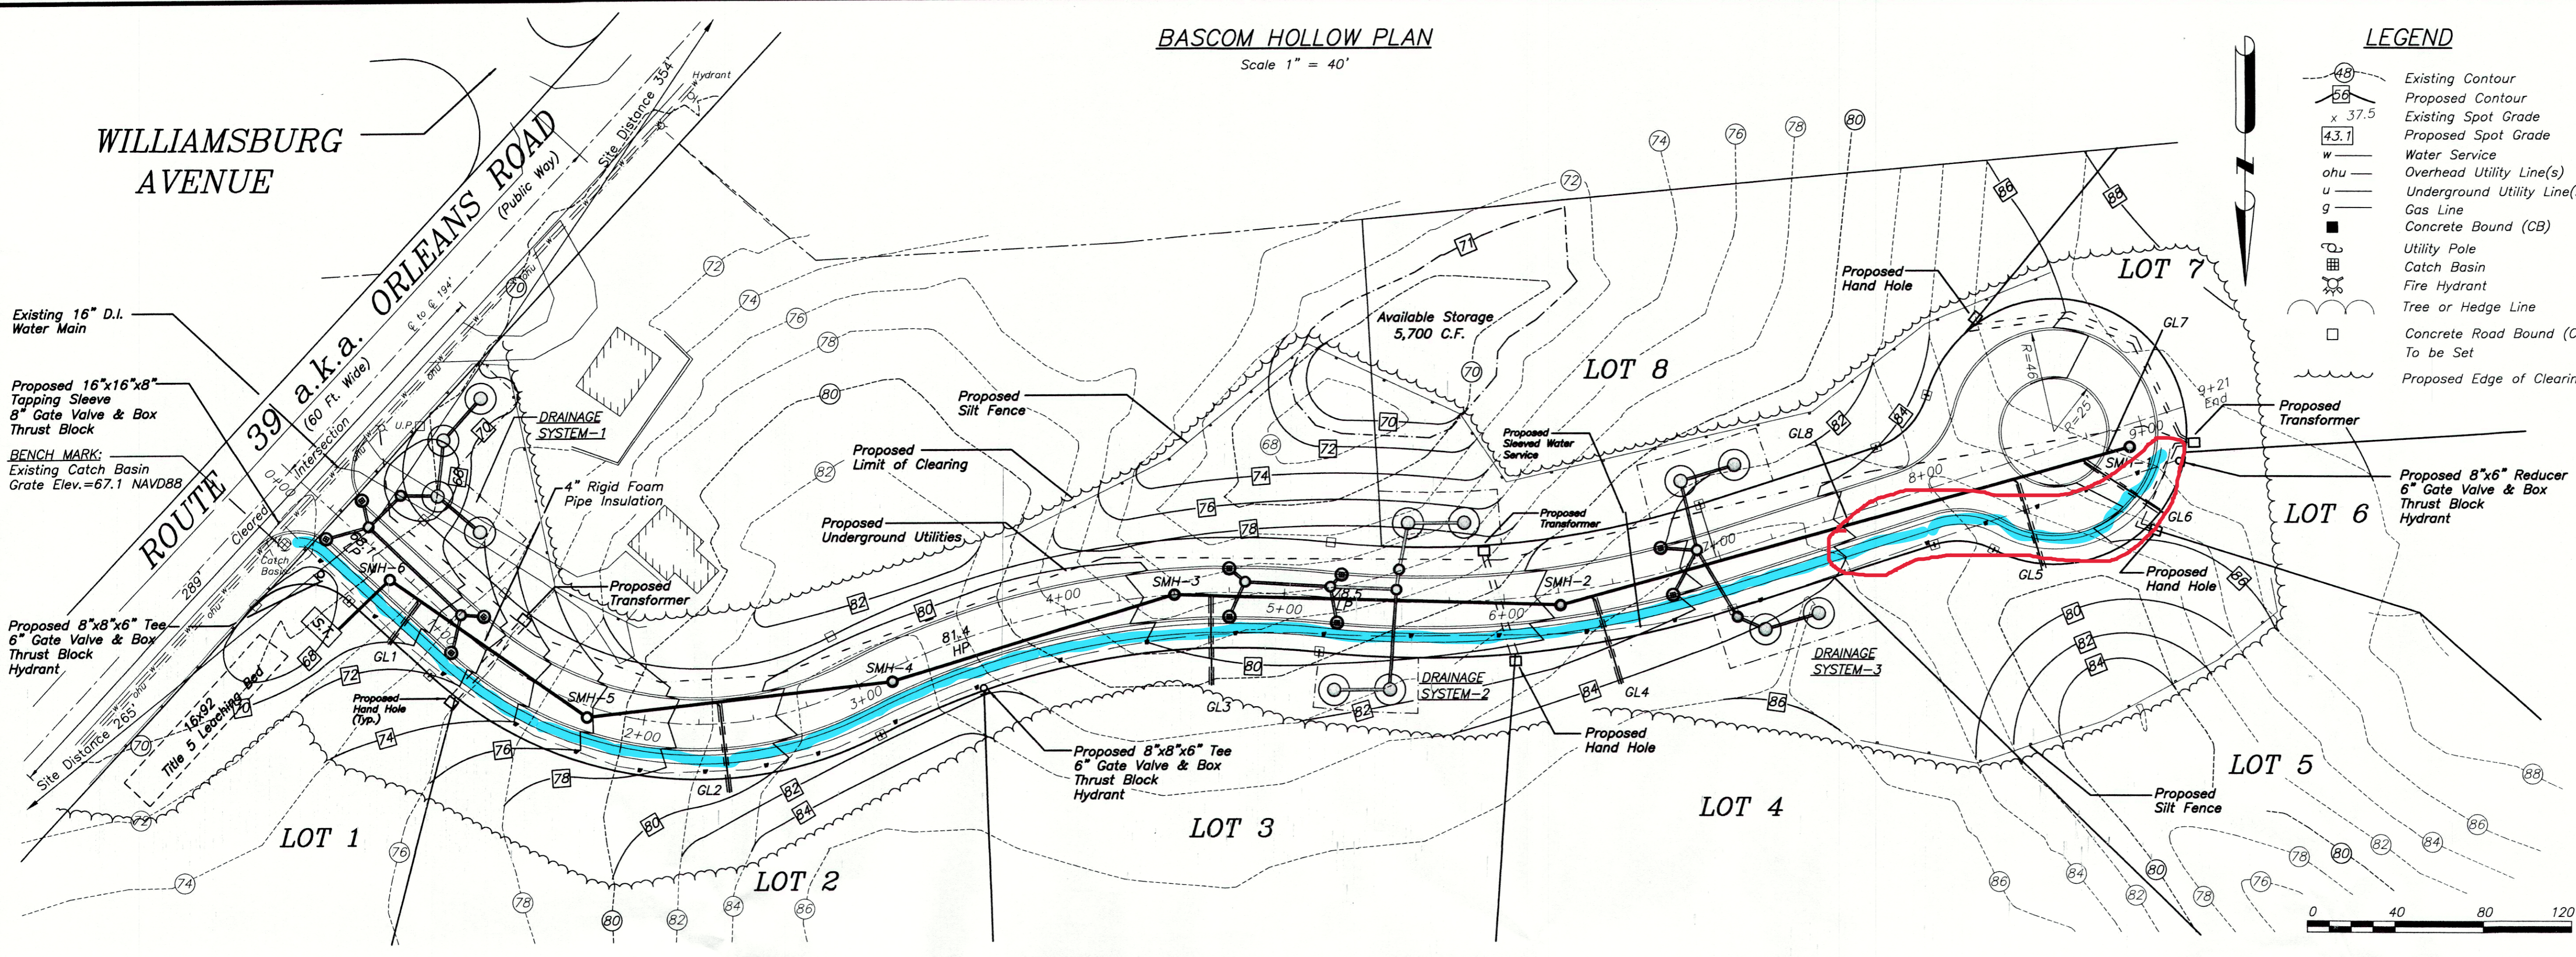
BASCOM HOLLOW PLAN
Scale 1" = 40'

LEGEND
48 Existing Contour
56 Proposed Contour
x 37.5 Existing Spot Grade
43.1 Proposed Spot Grade
w Water Service
ohu Overhead Utility Line(s)
u Underground Utility Line(
g Gas Line
Concrete Bound (CB)
Utility Pole
Catch Basin
Fire Hydrant
Tree or Hedge Line
Concrete Road Bound (C
To be Set
Proposed Edge of Clearin

WILLIAMSBURG AVENUE

ROUTE 39 a.k.a. ORLEANS ROAD (Public Way) (60 Ft. Wide)

Site Distance 354
Hydrant
Intersection
Cleared
Site Distance 265
289'

Existing 16" D.I. Water Main

Proposed 16"x16"x8" Tapping Sleeve 8" Gate Valve & Box Thrust Block

BENCH MARK: Existing Catch Basin Grate Elev.=67.1 NAVD88

Proposed 8"x8"x6" Tee 6" Gate Valve & Box Thrust Block Hydrant

DRAINAGE SYSTEM-1

4" Rigid Foam Pipe Insulation

Proposed Transformer

16x92 Title 5 Leaching Bed

Proposed Hand Hole (Typ.)

SMH-6
SMH-5
SMH-4
SMH-3
SMH-2
SMH-1
GL1
GL2
GL3
GL4
GL5
GL6
GL7
GL8

81.4 HP
78.5 LP

2+00
3+00
4+00
5+00
6+00
7+00
8+00
9+00
9+21 End

Proposed Silt Fence

Proposed Limit of Clearing

Proposed Underground Utilities

Available Storage 5,700 C.F.

Proposed Sleeved Water Service

Proposed Transformer

Proposed Hand Hole

Proposed Transformer

Proposed 8"x6" Reducer 6" Gate Valve & Box Thrust Block Hydrant

Proposed Hand Hole

DRAINAGE SYSTEM-2

DRAINAGE SYSTEM-3

Proposed 8"x8"x6" Tee 6" Gate Valve & Box Thrust Block Hydrant

Proposed Hand Hole

Proposed Silt Fence

R=46
R=25

LOT 1
LOT 2
LOT 3
LOT 4
LOT 5
LOT 6
LOT 7
LOT 8

0 40 80 120